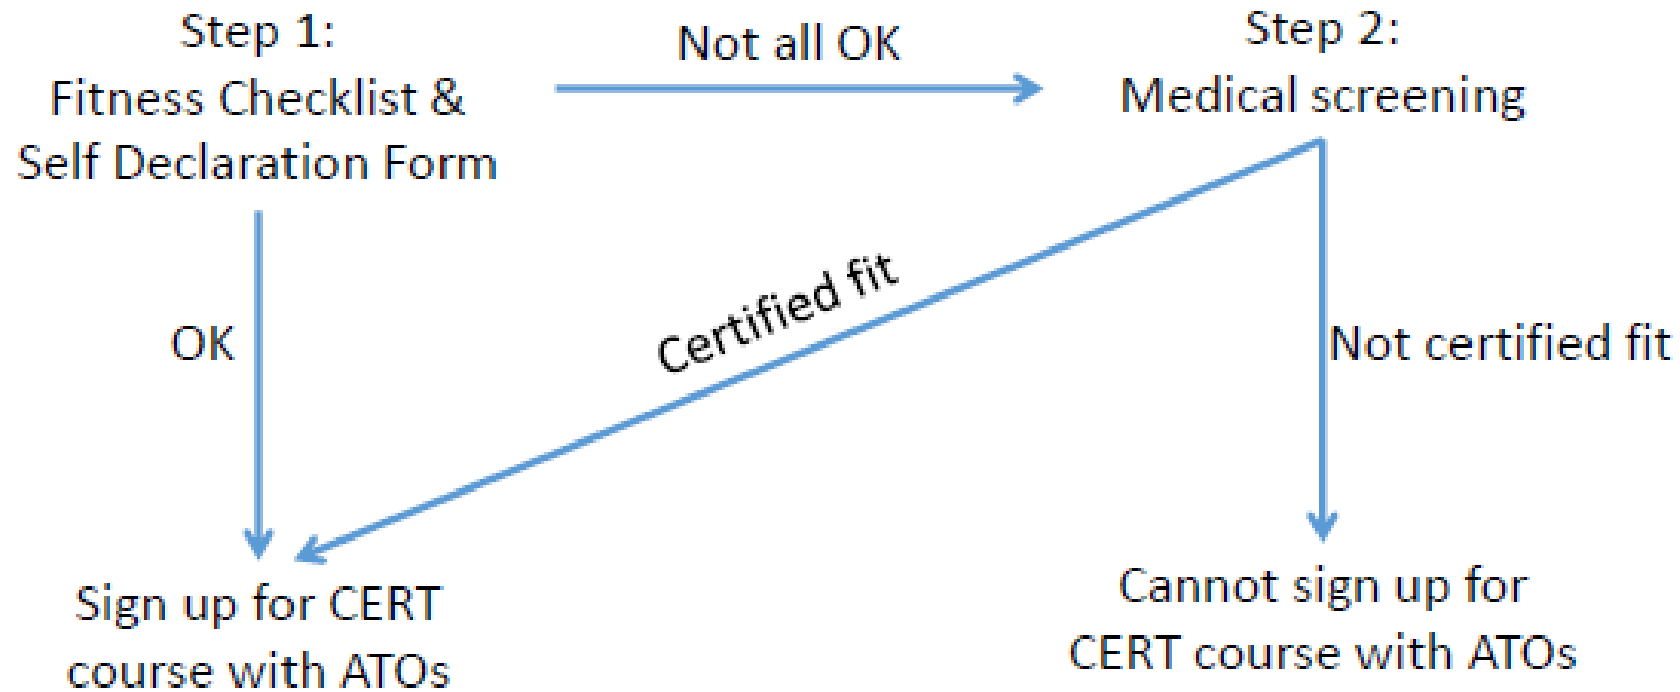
Step 1:
Fitness Checklist &
Self Declaration Form

Not all OK

Step 2:
Medical screening

OK

Certified fit

Not certified fit

Sign up for CERT course with ATOs

Cannot sign up for CERT course with ATOs